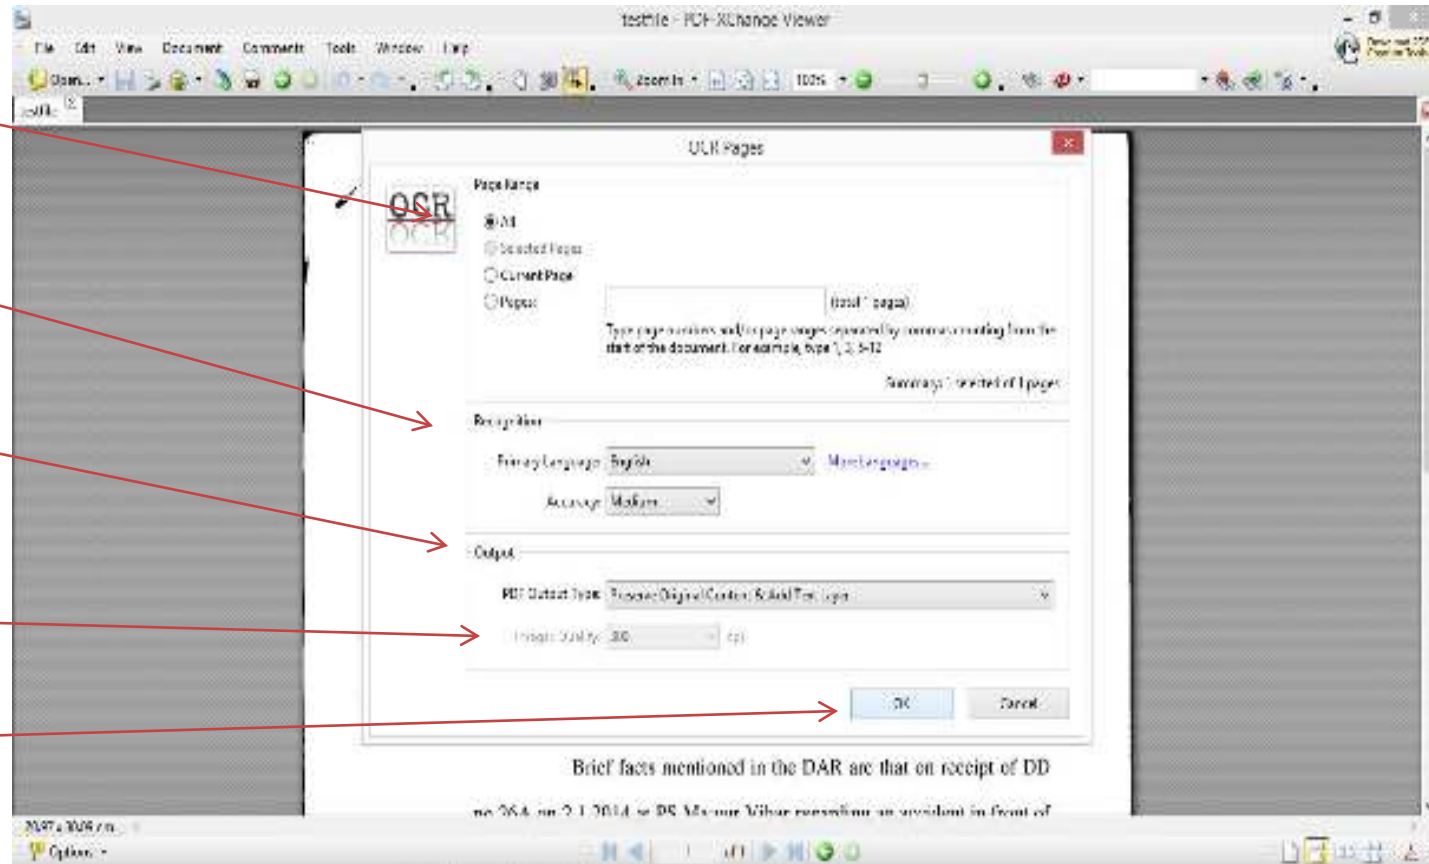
testfile - PDF-XChange Viewer

File Edit View Document Comments Tools Window Help

Open... Zoom In 100%

testfile

OCR Pages

OCR
OCR

Page Range

All

Selected Pages

Current Page

Pages: (total 1 pages)

Type page numbers and/or page ranges separated by commas counting from the start of the document. For example, type 1, 3, 5-12

Summary: 1 selected of 1 pages

Recognition

Primary Language: English More Languages...

Accuracy: Medium

Output

PDF Output Type: Preserve Original Content & Add Text Layer

Image Quality: 300 dpi

OK Cancel

Brief facts mentioned in the DAR are that on receipt of DD

no 26A on 2.1.2014 at PS Mayur Vihar regarding an accident in front of

20.97 x 30.09 cm

Options

1 of 1